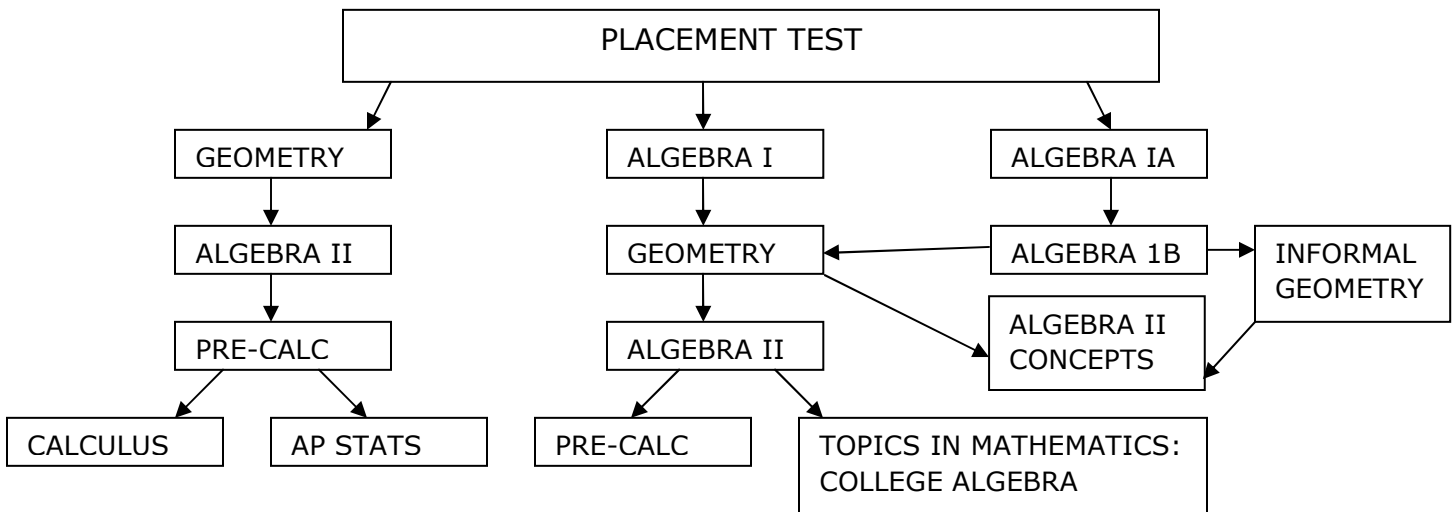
PLACEMENT TEST

GEOMETRY

ALGEBRA II

PRE-CALC

CALCULUS

AP STATS

ALGEBRA I

GEOMETRY

ALGEBRA II

PRE-CALC

TOPICS IN MATHEMATICS: COLLEGE ALGEBRA

ALGEBRA IA

ALGEBRA 1B

INFORMAL GEOMETRY

ALGEBRA II CONCEPTS